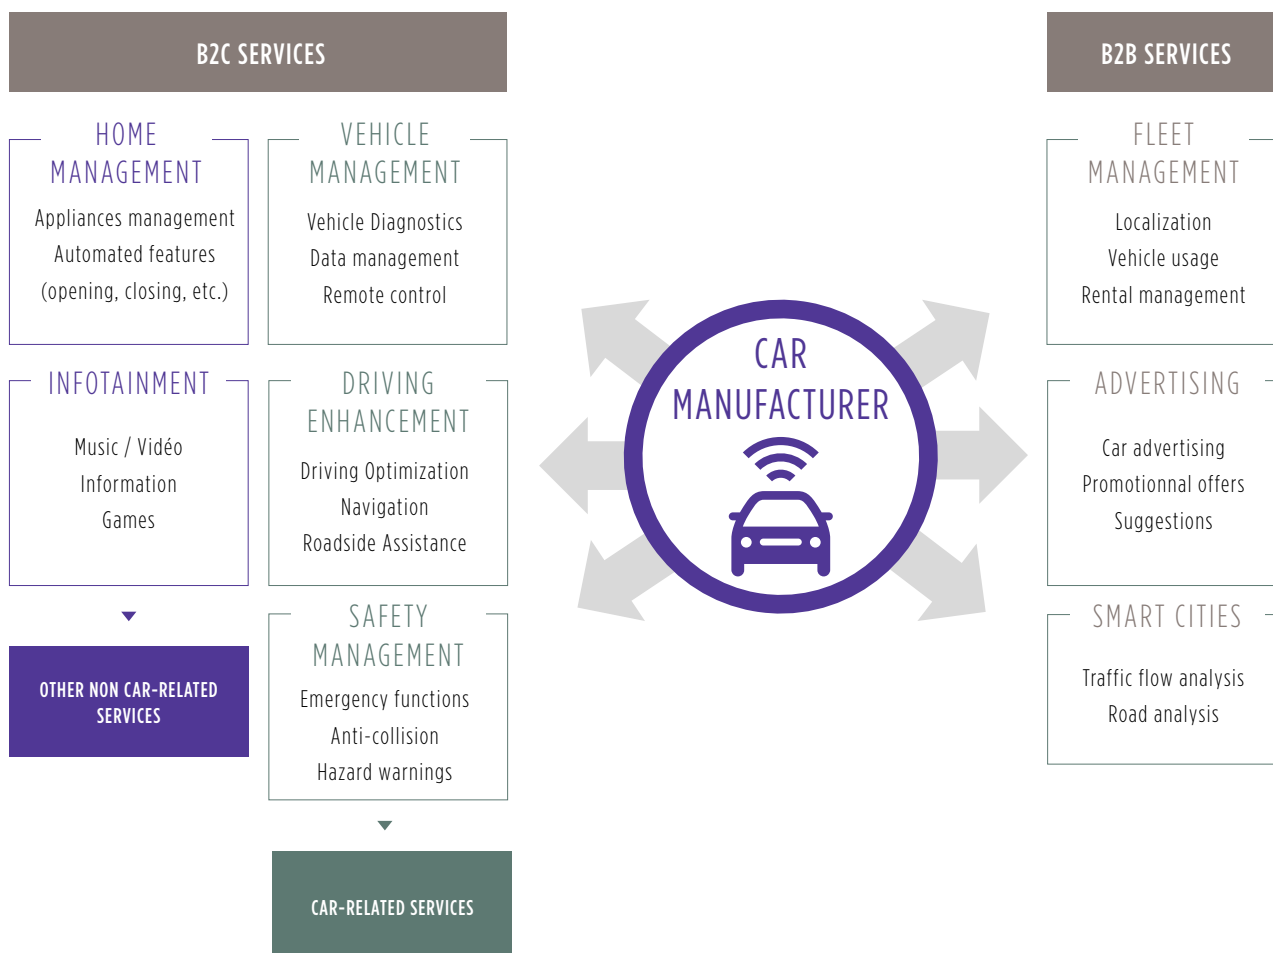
B2C SERVICES

HOME MANAGEMENT

Appliances management
Automated features
(opening, closing, etc.)

VEHICLE MANAGEMENT

Vehicle Diagnostics
Data management
Remote control

INFOTAINMENT

Music / Vidéo
Information
Games

DRIVING ENHANCEMENT

Driving Optimization
Navigation
Roadside Assistance

OTHER NON CAR-RELATED SERVICES

SAFETY MANAGEMENT

Emergency functions
Anti-collision
Hazard warnings

CAR-RELATED SERVICES

CAR MANUFACTURER

B2B SERVICES

FLEET MANAGEMENT

Localization
Vehicle usage
Rental management

ADVERTISING

Car advertising
Promotionnal offers
Suggestions

SMART CITIES

Traffic flow analysis
Road analysis